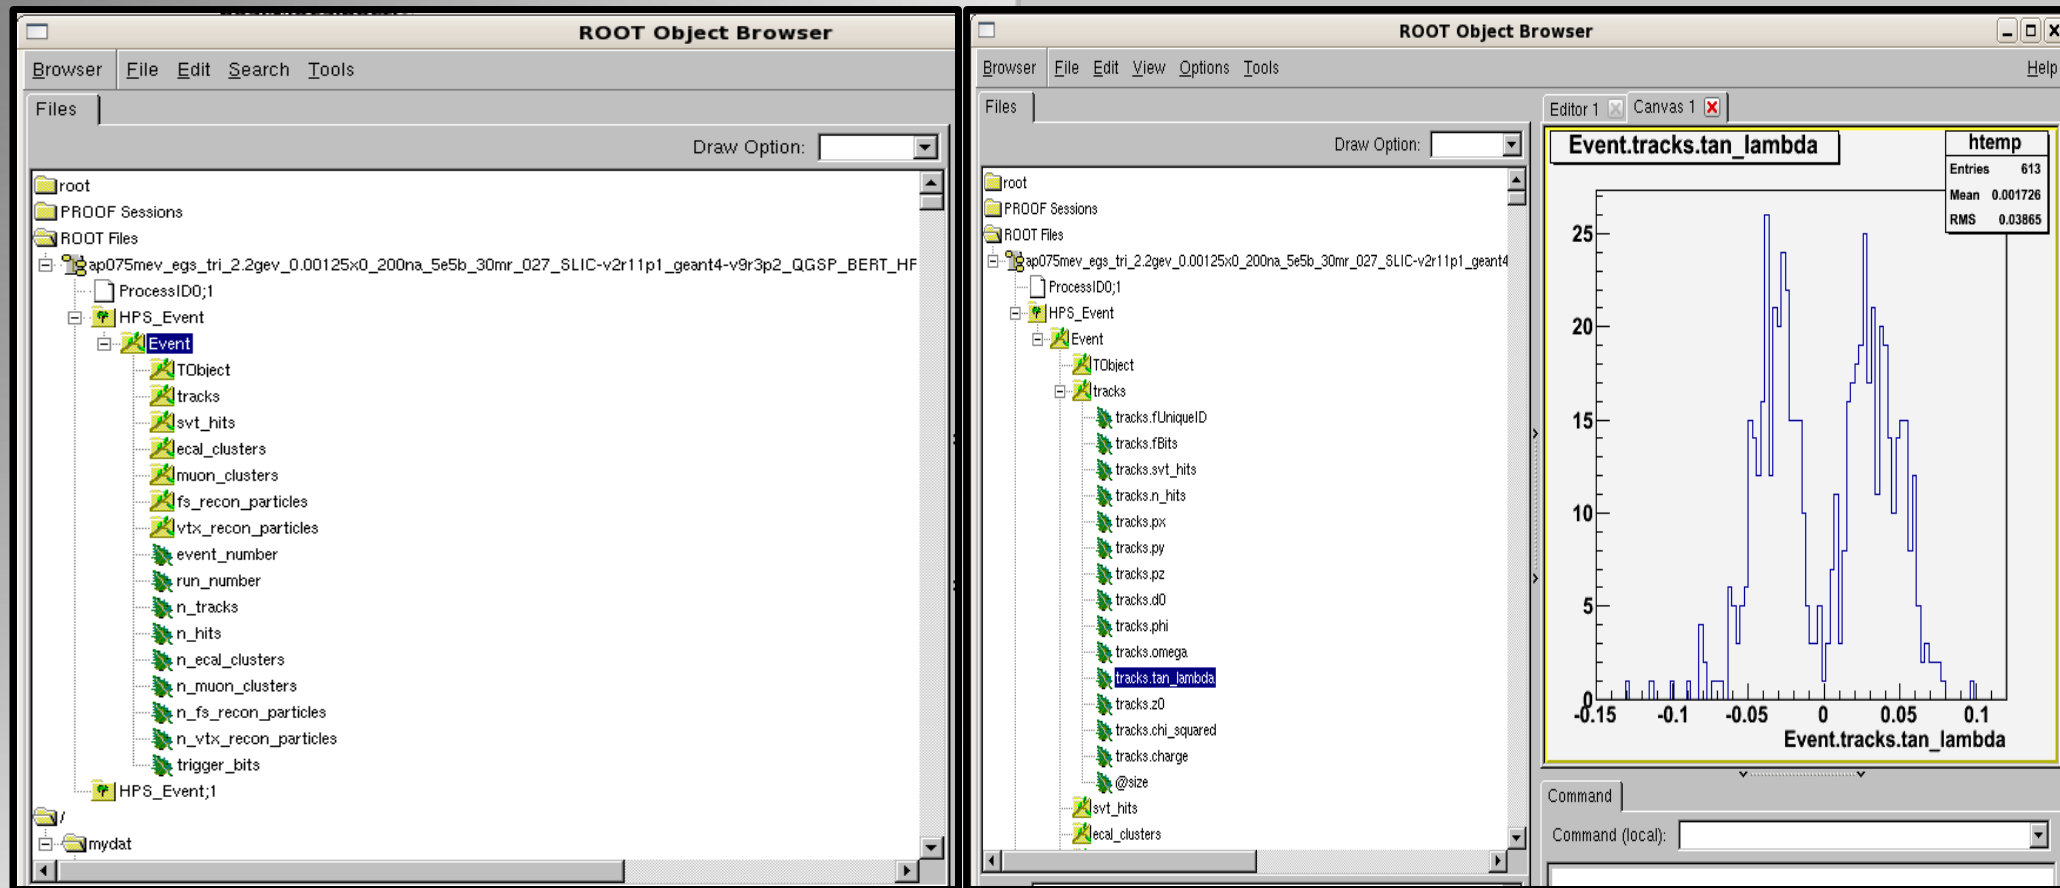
ROOT Object Browser

Browser File Edit Search Tools

Files

Draw Option:

root
PROOF Sessions
ROOT Files
ap075mev_egs_tri_2.2gev_0.00125x0_200na_5e5b_30mr_027_SLIC-v2r11p1_geant4-v9r3p2_QGSP_BERT_HF
ProcessID0;1
HPS_Event
Event
TObject
tracks
svt_hits
ecal_clusters
muon_clusters
fs_recon_particles
vtx_recon_particles
event_number
run_number
n_tracks
n_hits
n_ecal_clusters
n_muon_clusters
n_fs_recon_particles
n_vtx_recon_particles
trigger_bits
HPS_Event;1
/
mydat

ROOT Object Browser

Browser File Edit View Options Tools Help

Files

Draw Option:

root
PROOF Sessions
ROOT Files
ap075mev_egs_tri_2.2gev_0.00125x0_200na_5e5b_30mr_027_SLIC-v2r11p1_geant4
ProcessID0;1
HPS_Event
Event
TObject
tracks
tracks.fUniqueID
tracks.fBits
tracks.svt_hits
tracks.n_hits
tracks.px
tracks.py
tracks.pz
tracks.d0
tracks.phi
tracks.omega
tracks.tan_lambda
tracks.z0
tracks.chi_squared
tracks.charge
@size
svt_hits
ecal_clusters

Editor 1 Canvas 1

Event.tracks.tan_lambda

| htemp | |
|---|---|
| Entries | 613 |
| Mean | 0.001726 |
| RMS | 0.03865 |

25
20
15
10
5
0
-0.15 -0.1 -0.05 0 0.05 0.1
Event.tracks.tan_lambda

Command

Command (local):